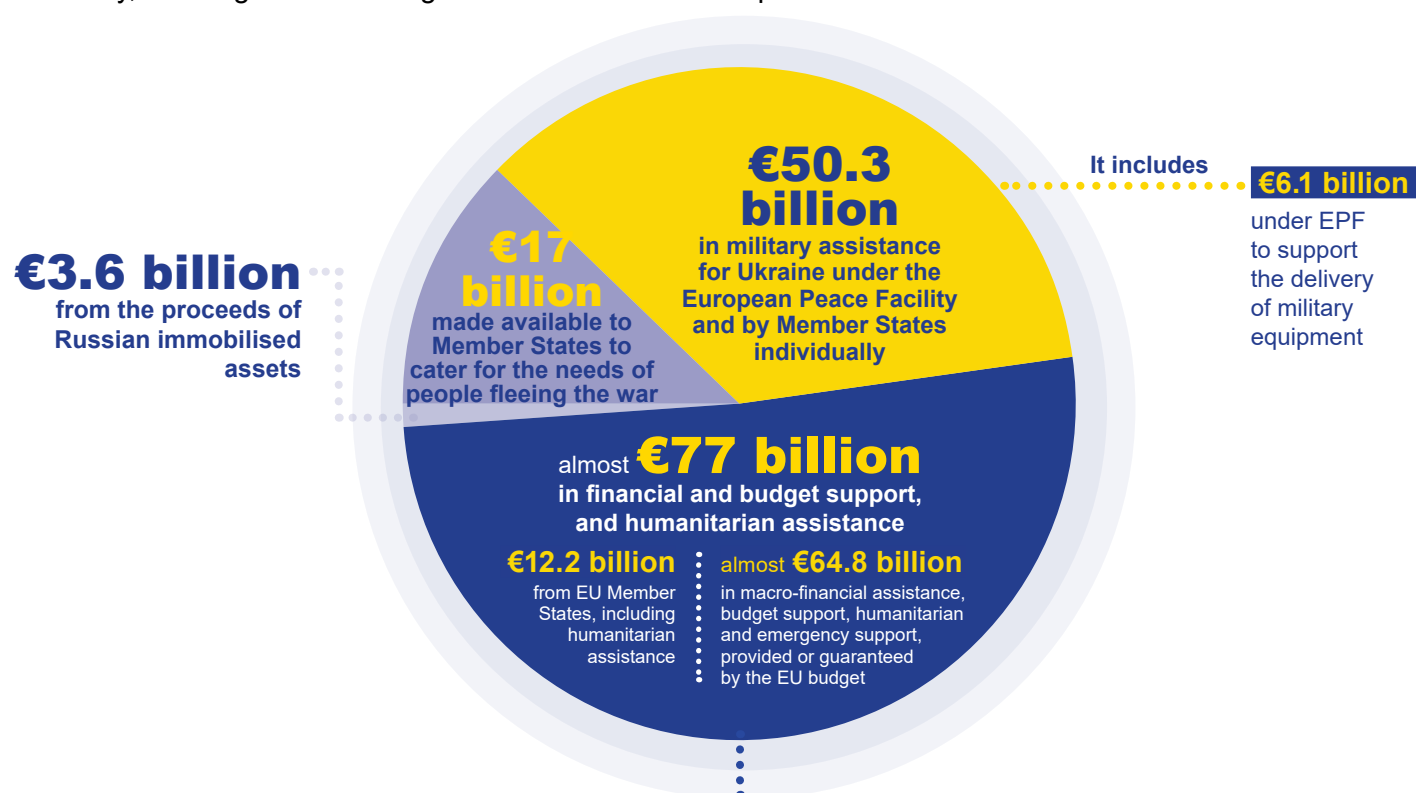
€50.3 billion
in military assistance for Ukraine under the European Peace Facility and by Member States individually

It includes €6.1 billion under EPF to support the delivery of military equipment

€3.6 billion
from the proceeds of Russian immobilised assets

€17 billion
made available to Member States to cater for the needs of people fleeing the war

almost €77 billion
in financial and budget support, and humanitarian assistance

€12.2 billion
from EU Member States, including humanitarian assistance

almost €64.8 billion
in macro-financial assistance, budget support, humanitarian and emergency support, provided or guaranteed by the EU budget